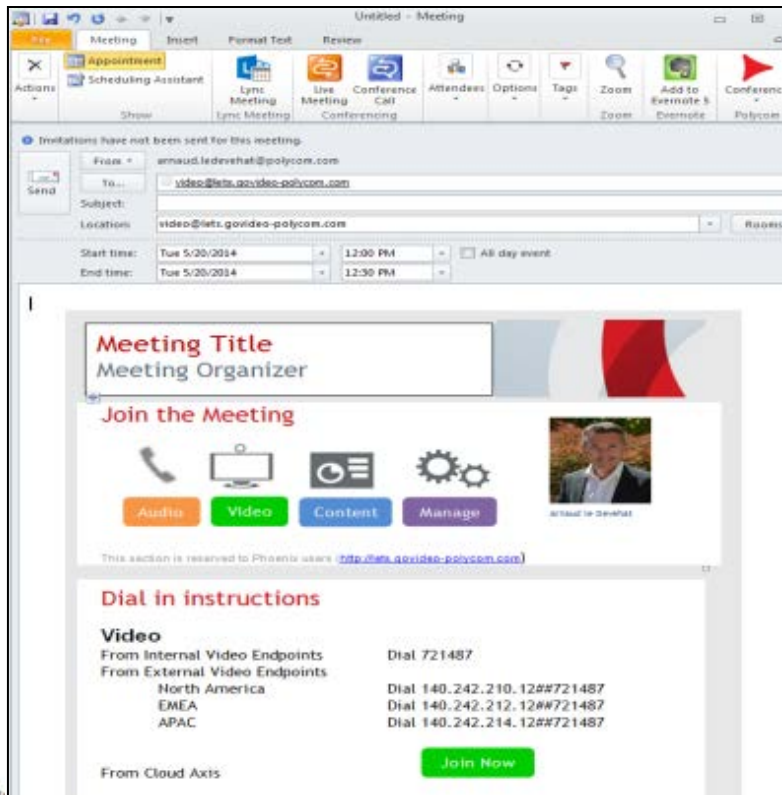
Untitled - Meeting

File | Meeting | Insert | Format Text | Review

Actions | Appointment | Scheduling Assistant | Show | Lync Meeting | Lync Meeting | Live Meeting | Conference Call | Conferencing | Attendees | Options | Tags | Zoom | Zoom | Add to Evernote 5 | Evernote | Conference | Polycom

Invitations have not been sent for this meeting.

Send | From | arnaud.ledevehat@polycom.com
To... | video@lets.govideo-polycom.com
Subject:
Location: video@lets.govideo-polycom.com | Rooms

Start time: Tue 5/20/2014 | 12:00 PM | All day event
End time: Tue 5/20/2014 | 12:30 PM

Meeting Title
Meeting Organizer

Join the Meeting

Audio | Video | Content | Manage

Arnaud le Devehat

This section is reserved to Phoenix users (http://lets.govideo-polycom.com)

Dial in instructions

Video
From Internal Video Endpoints | Dial 721487
From External Video Endpoints
North America | Dial 140.242.210.12##721487
EMEA | Dial 140.242.212.12##721487
APAC | Dial 140.242.214.12##721487

From Cloud Axis | Join Now